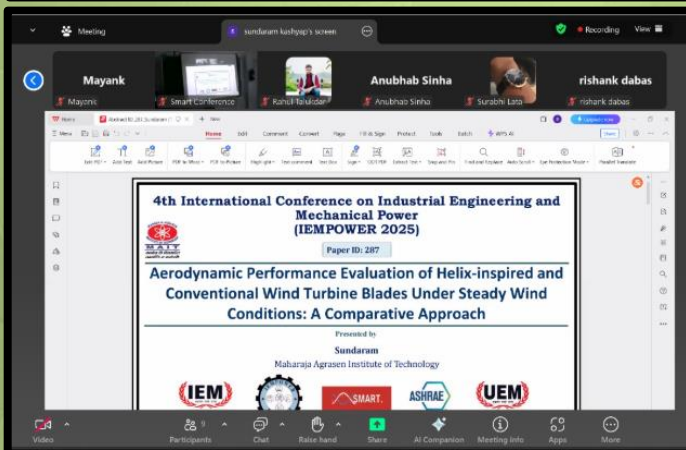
Meeting
sundaram kashyap's screen
Recording
View

Mayank
Mayank
Smart Conference
Ranjit Talukdar
Anubhab Sinha
Anubhab Sinha
Surabhi Lata
rishank dabas
rishank dabas

Home
Abstract ID 287 Sundaram
New
Menu
Home Edit Comment Convert Page Fill & Sign Protect Tools Batch WPS AI
Upgrade now
Share

4th International Conference on Industrial Engineering and Mechanical Power
(IEMPOWER 2025)

MAIT

Paper ID: 287

Aerodynamic Performance Evaluation of Helix-inspired and Conventional Wind Turbine Blades Under Steady Wind Conditions: A Comparative Approach

Presented by

Sundaram
Maharaja Agrasen Institute of Technology

IEM
SMART.
ASHRAE
UEM

Video
Participants 9
Chat
Raise hand
Share
AI Companion
Meeting info
Apps
More